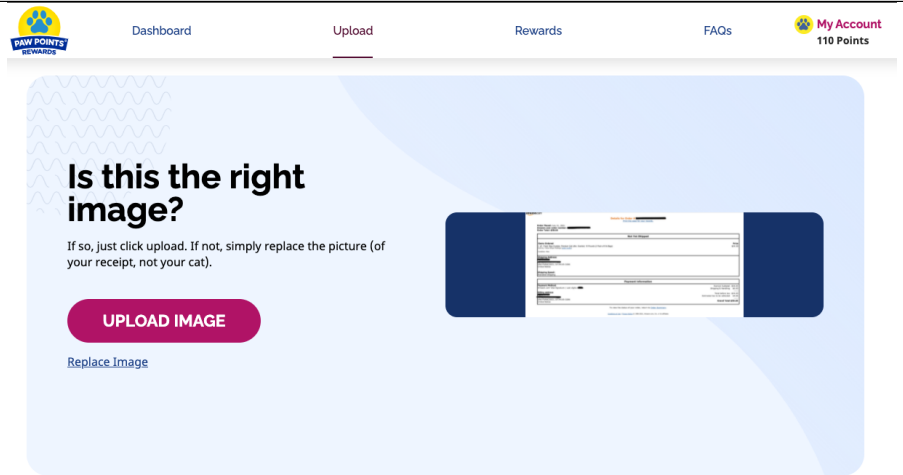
PAW POINTS REWARDS

Dashboard

Upload

Rewards

FAQs

My Account
110 Points

Is this the right image?

If so, just click upload. If not, simply replace the picture (of your receipt, not your cat).

UPLOAD IMAGE

Replace Image

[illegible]